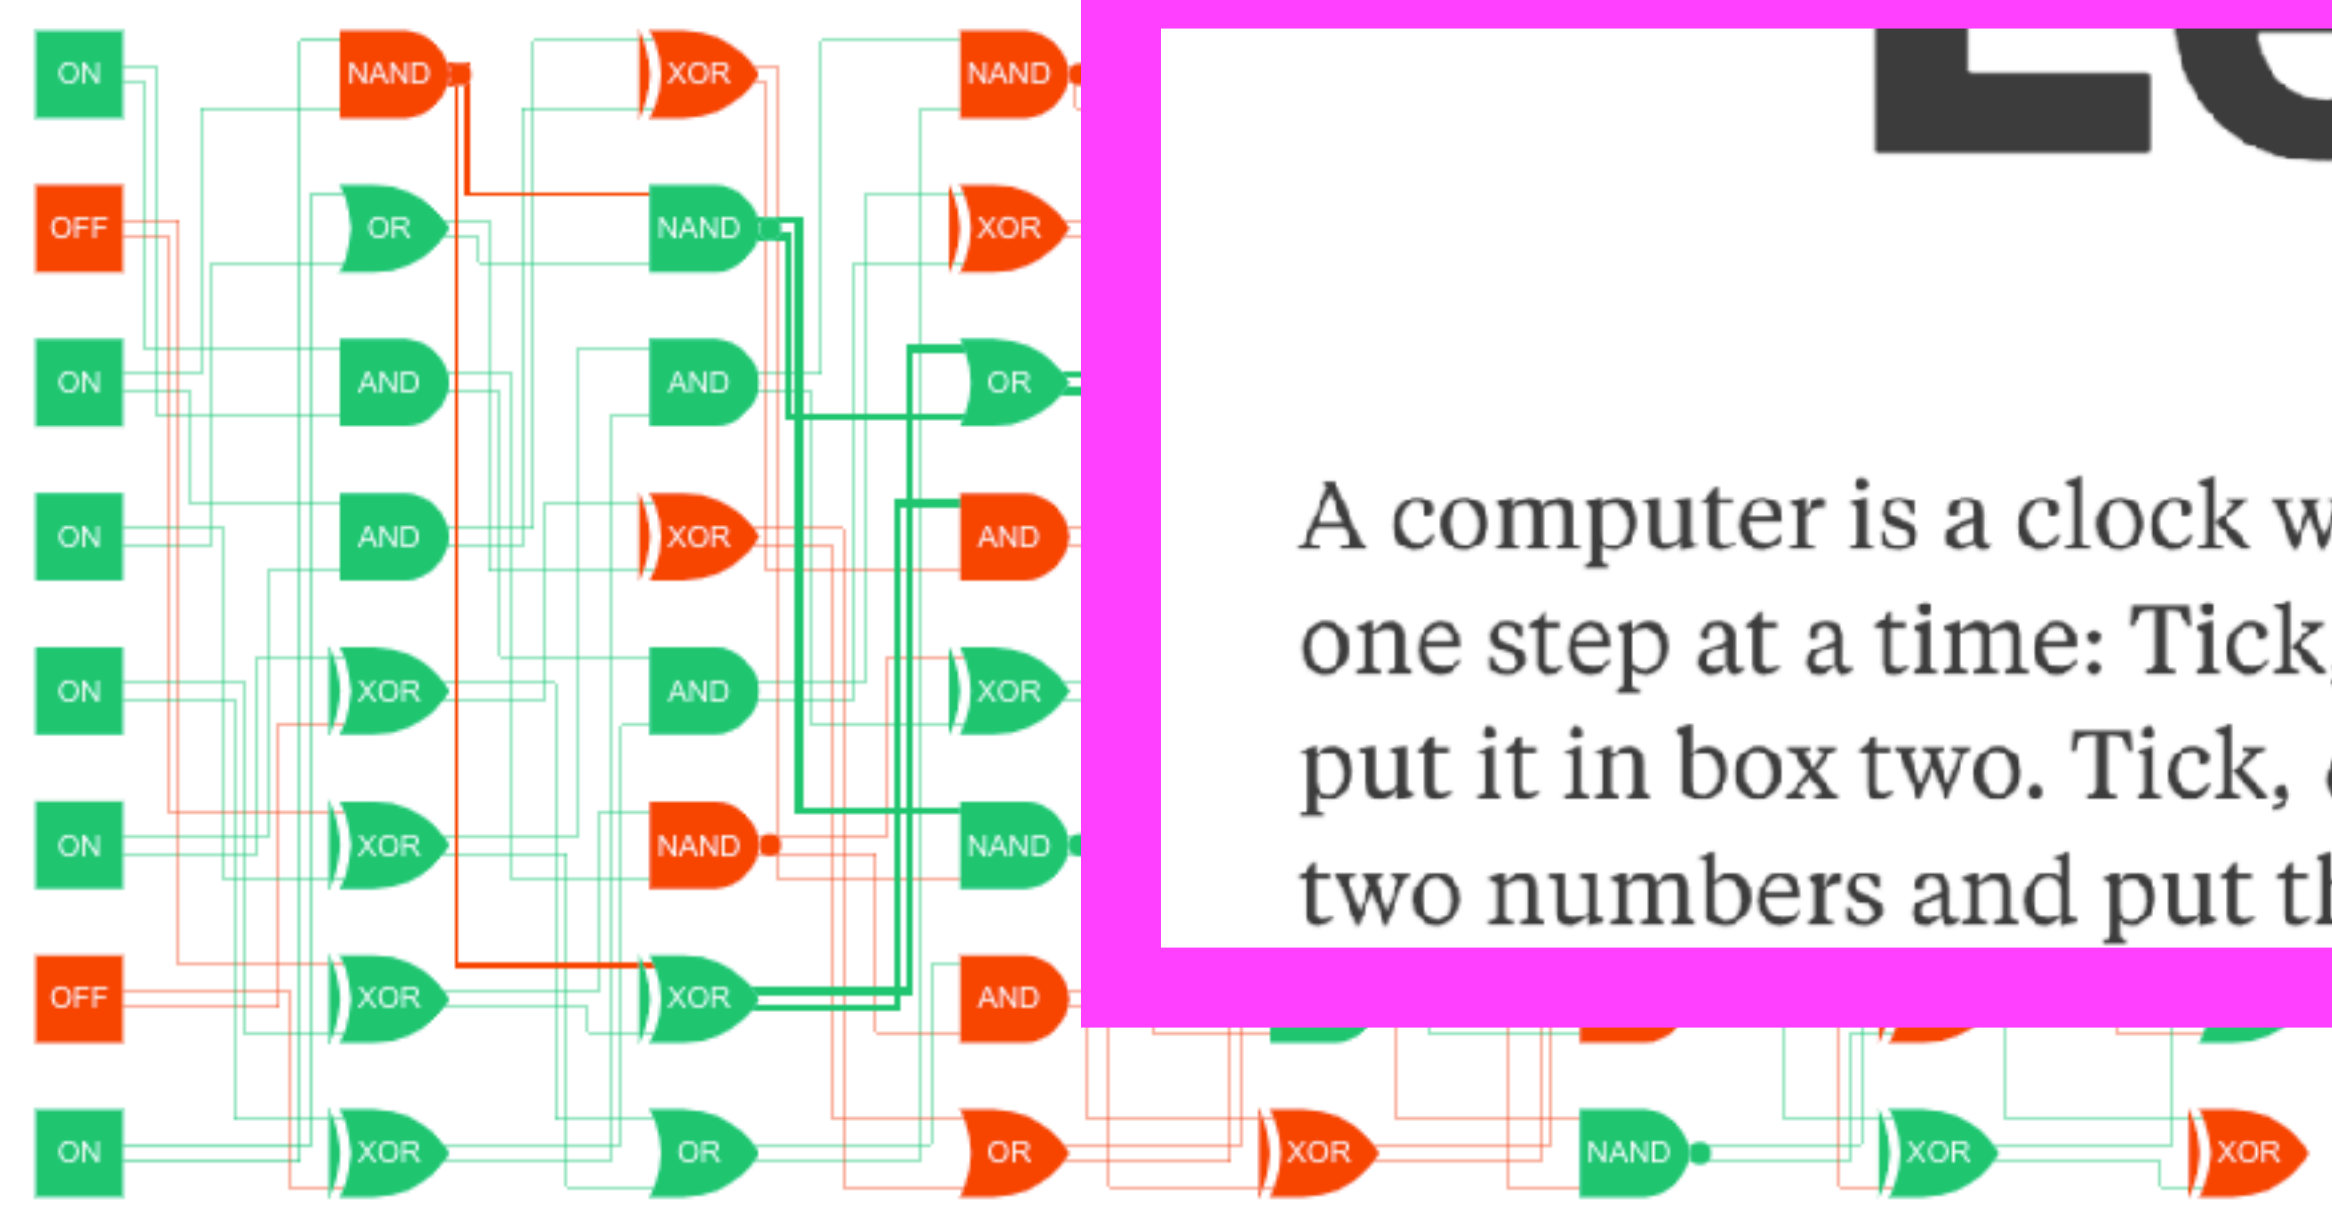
ON
OFF
ON
ON
ON
ON
OFF
ON

NAND
OR
AND
AND
XOR
XOR
XOR
XOR

XOR
NAND
AND
XOR
AND
NAND
XOR
OR

NAND
XOR
OR
AND
XOR
NAND
AND
OR

XOR
NAND
XOR
XOR

A computer is a clock w
one step at a time: Tick
put it in box two. Tick,
two numbers and put th